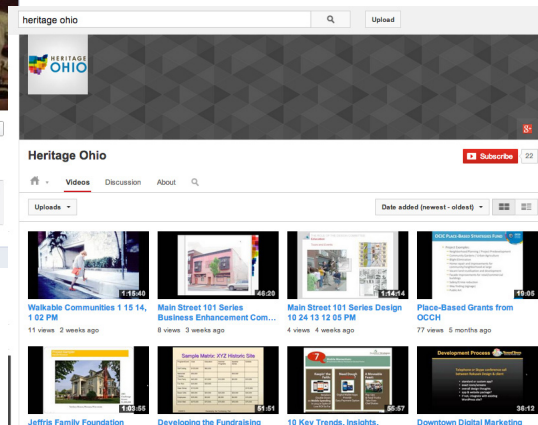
heritage ohio

Upload

HERITAGE OHIO

Heritage Ohio

Subscribe 22

Videos Discussion About

Uploads

Date added (newest - oldest)

1:15:40
Walkable Communities 1 15 14, 1 02 PM
11 views 2 weeks ago

46:20
Main Street 101 Series Business Enhancement Com...
8 views 3 weeks ago

1:14:14
Main Street 101 Series Design 10 24 13 12 05 PM
4 views 4 weeks ago

19:05
Place-Based Grants from OCCH
77 views 5 months ago

1:03:55
Jeffris Family Foundation

Sample Metric: XYZ Historic Site
51:51
Developing the Fundraising

55:57
10 Key Trends, Insights,

Development Process
38:12
Downtown Digital Marketing